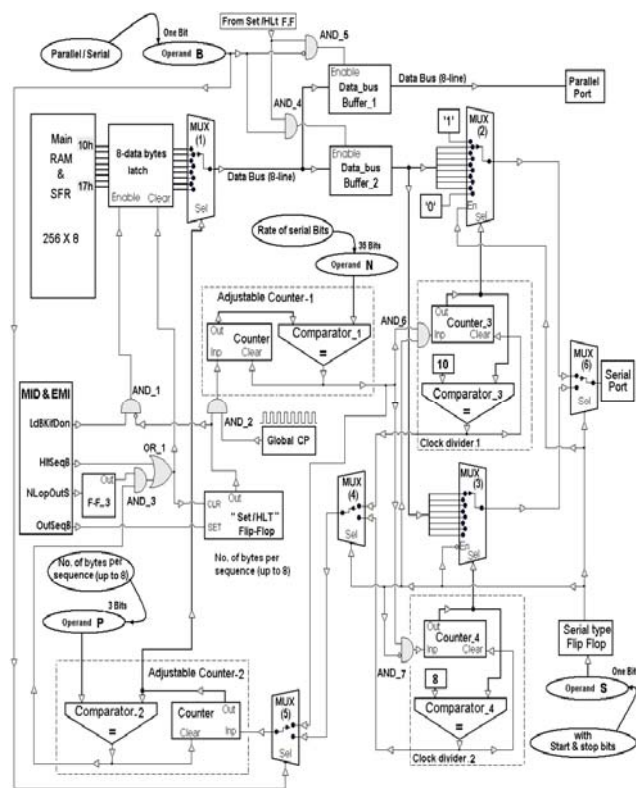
Parallel / Serial

One Bit

Operand B

From Set /HLt F.F

AND_5

Enable
Data_bus
Buffer_1

Data Bus (8-line)

Parallel Port

AND_4

Main RAM & SFR

256 X 8

10h

17h

8-data bytes latch

Enable Clear

MUX (1)

Sel

Data Bus (8-line)

Enable
Data_bus
Buffer_2

'1'

'0'

MUX (2)

En

Sel

Rate of serial Bits

39 Bits

Operand N

Adjustable Counter-1

Out
Inp

Counter
Clear

Comparator_1

=

AND_6

Counter_3
Clear

10

Comparator_3

=

Clock divider 1

MUX (6)

Sel

Serial Port

MID & EMI

LdBKifDon

HltSeqß

NLopOutS

OutSeqß

AND_1

AND_2

Global CP

OR_1

Out

F-F_3

AND_3

CLR

SET

Out

" Set/HLT " Flip-Flop

No. of bytes per sequence (up to 8)

MUX (4)

Sel

MUX (3)

Sel

No. of bytes per sequence (up to 8)

3 Bits

Operand P

Adjustable Counter-2

Comparator_2

=

Counter
Clear

Out
Inp

MUX (5)

Sel

AND_7

Out
Inp

Counter_4
Clear

8

Comparator_4

=

Clock divider 2

Serial type Flip Flop

One Bit

Operand S

with Start & stop bits